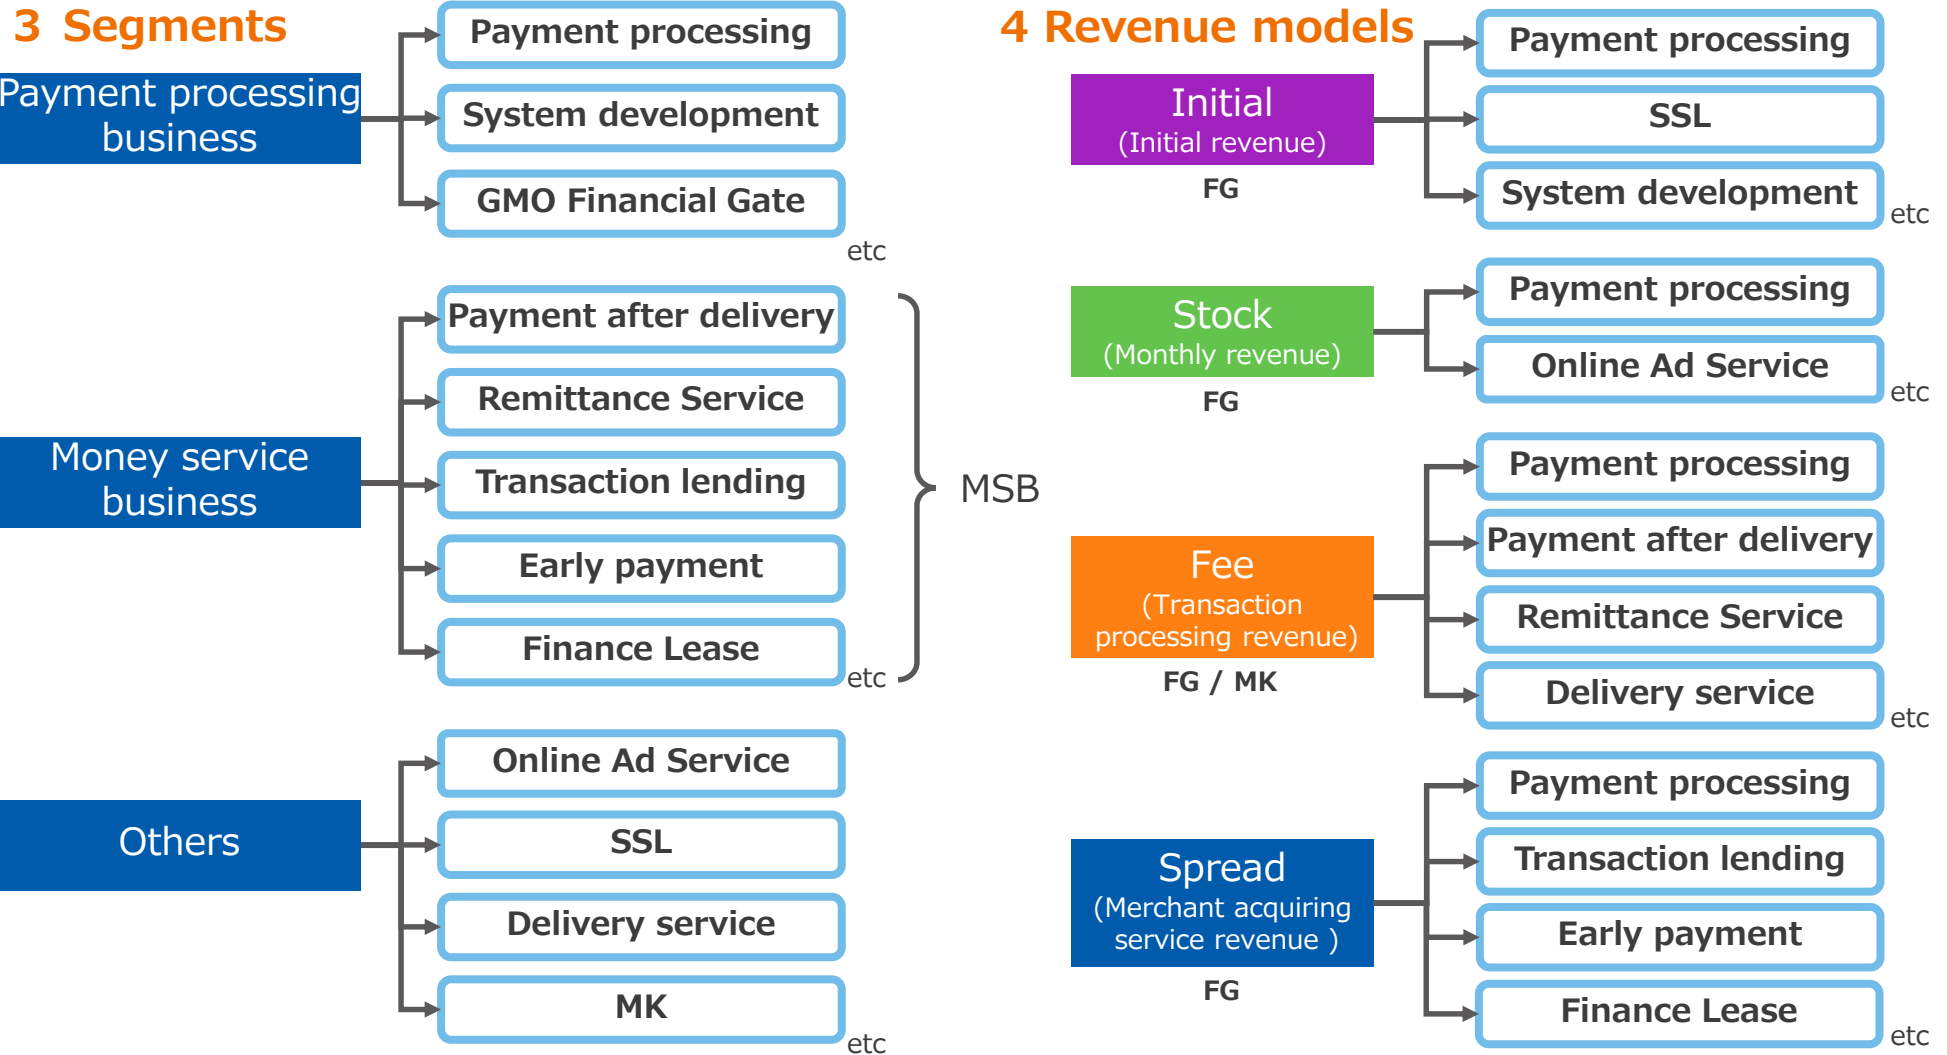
3 Segments

Payment processing business

Payment processing
System development
GMO Financial Gate
etc

Money service business

Payment after delivery
Remittance Service
Transaction lending
Early payment
Finance Lease
etc

MSB

Others

Online Ad Service
SSL
Delivery service
MK
etc

4 Revenue models

Initial
(Initial revenue)
FG

Payment processing
SSL
System development
etc

Stock
(Monthly revenue)
FG

Payment processing
Online Ad Service
etc

Fee
(Transaction processing revenue)
FG / MK

Payment processing
Payment after delivery
Remittance Service
Delivery service
etc

Spread
(Merchant acquiring service revenue )
FG

Payment processing
Transaction lending
Early payment
Finance Lease
etc